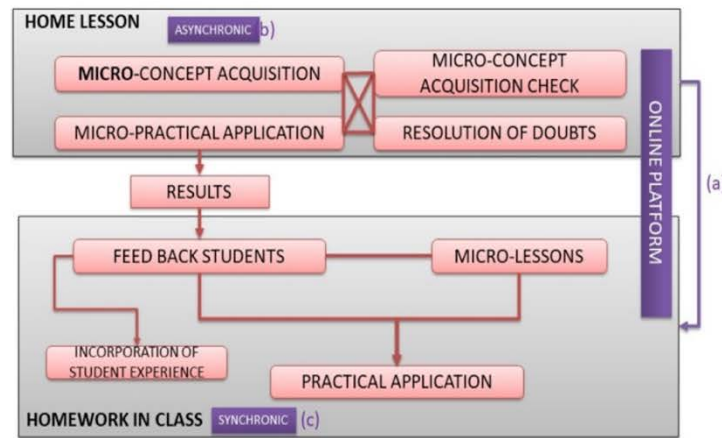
HOME LESSON ASYNCHRONIC b)

MICRO-CONCEPT ACQUISITION

MICRO-CONCEPT ACQUISITION CHECK

MICRO-PRACTICAL APPLICATION

RESOLUTION OF DOUBTS

ONLINE PLATFORM

(a

RESULTS

FEED BACK STUDENTS

MICRO-LESSONS

INCORPORATION OF STUDENT EXPERIENCE

PRACTICAL APPLICATION

HOMEWORK IN CLASS SYNCHRONIC (c)